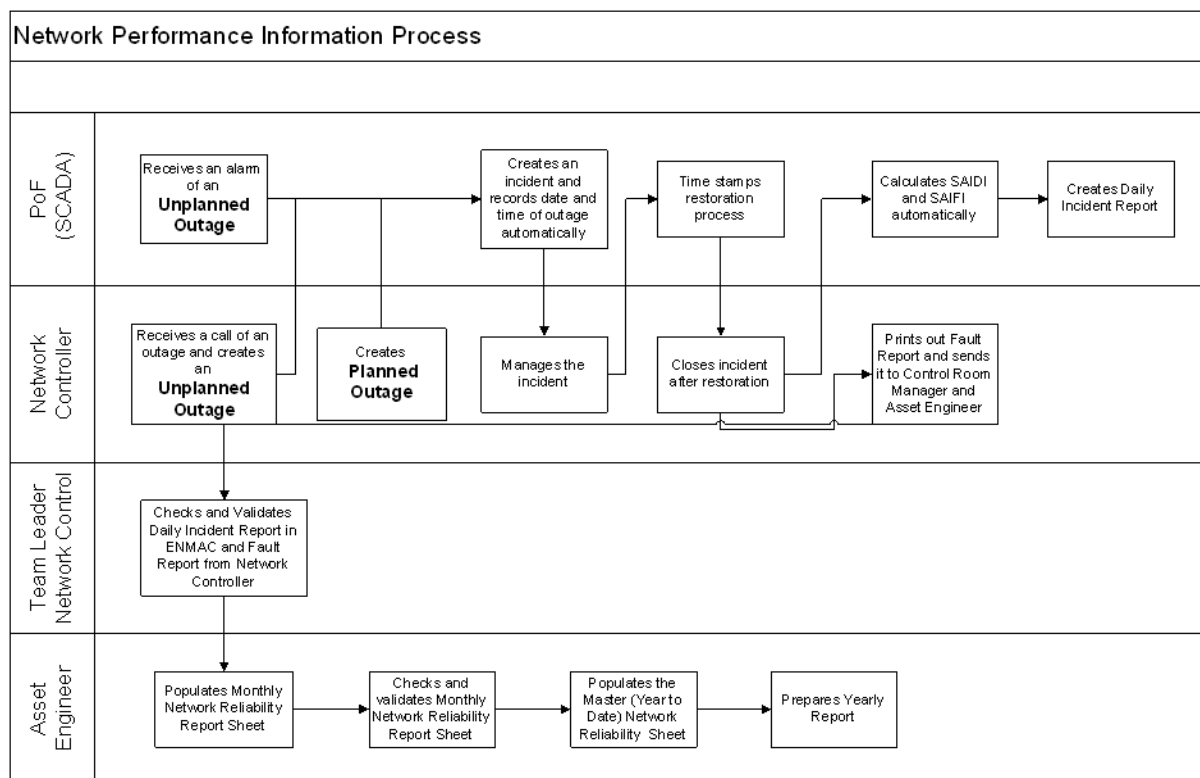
Network Performance Information Process

PoF (SCADA)

Receives an alarm of an **Unplanned Outage**

Creates an incident and records date and time of outage automatically

Time stamps restoration process

Calculates SAIDI and SAIFI automatically

Creates Daily Incident Report

Network Controller

Receives a call of an outage and creates an **Unplanned Outage**

Creates **Planned Outage**

Manages the incident

Closes incident after restoration

Prints out Fault Report and sends it to Control Room Manager and Asset Engineer

Team Leader Network Control

Checks and Validates Daily Incident Report in ENMAC and Fault Report from Network Controller

Asset Engineer

Populates Monthly Network Reliability Report Sheet

Checks and validates Monthly Network Reliability Report Sheet

Populates the Master (Year to Date) Network Reliability Sheet

Prepares Yearly Report